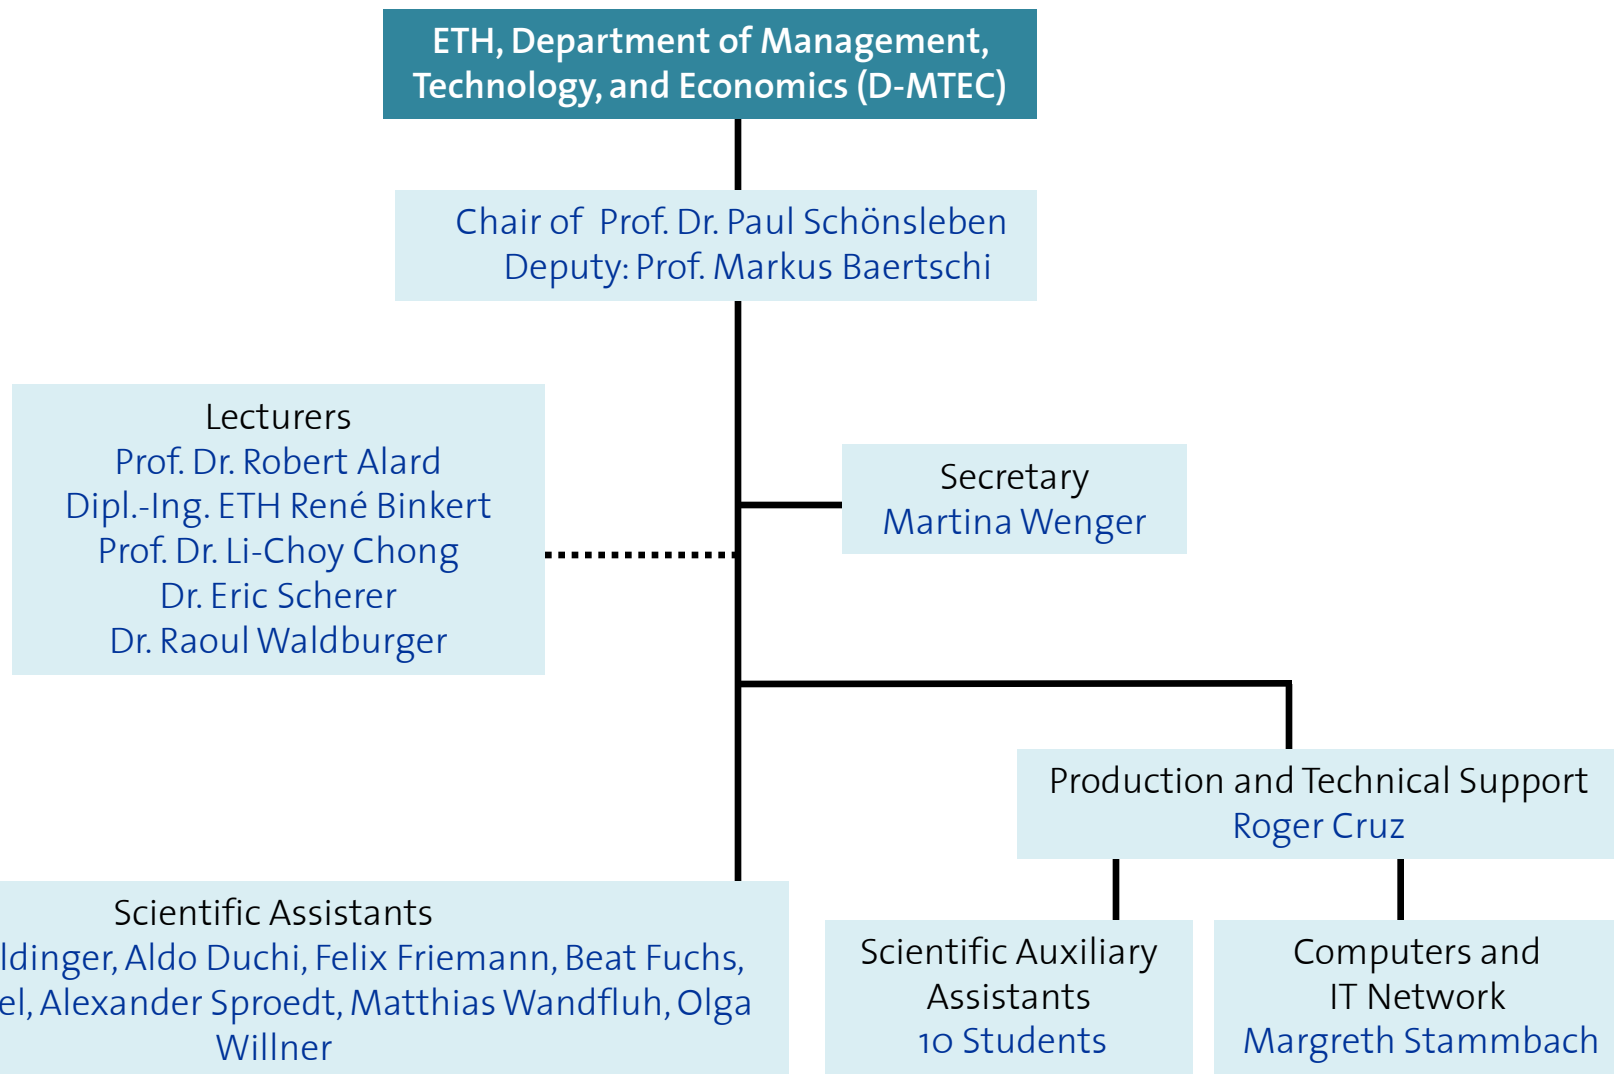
ETH, Department of Management, Technology, and Economics (D-MTEC)

Chair of Prof. Dr. Paul Schönsleben
Deputy: Prof. Markus Baertschi

Lecturers
Prof. Dr. Robert Alard
Dipl.-Ing. ETH René Binkert
Prof. Dr. Li-Choy Chong
Dr. Eric Scherer
Dr. Raoul Waldburger

Secretary
Martina Wenger

Production and Technical Support
Roger Cruz

Scientific Assistants
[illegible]ldinger, Aldo Duchi, Felix Friemann, Beat Fuchs, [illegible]el, Alexander Sproedt, Matthias Wandfluh, Olga Willner

Scientific Auxiliary Assistants
10 Students

Computers and IT Network
Margreth Stammbach